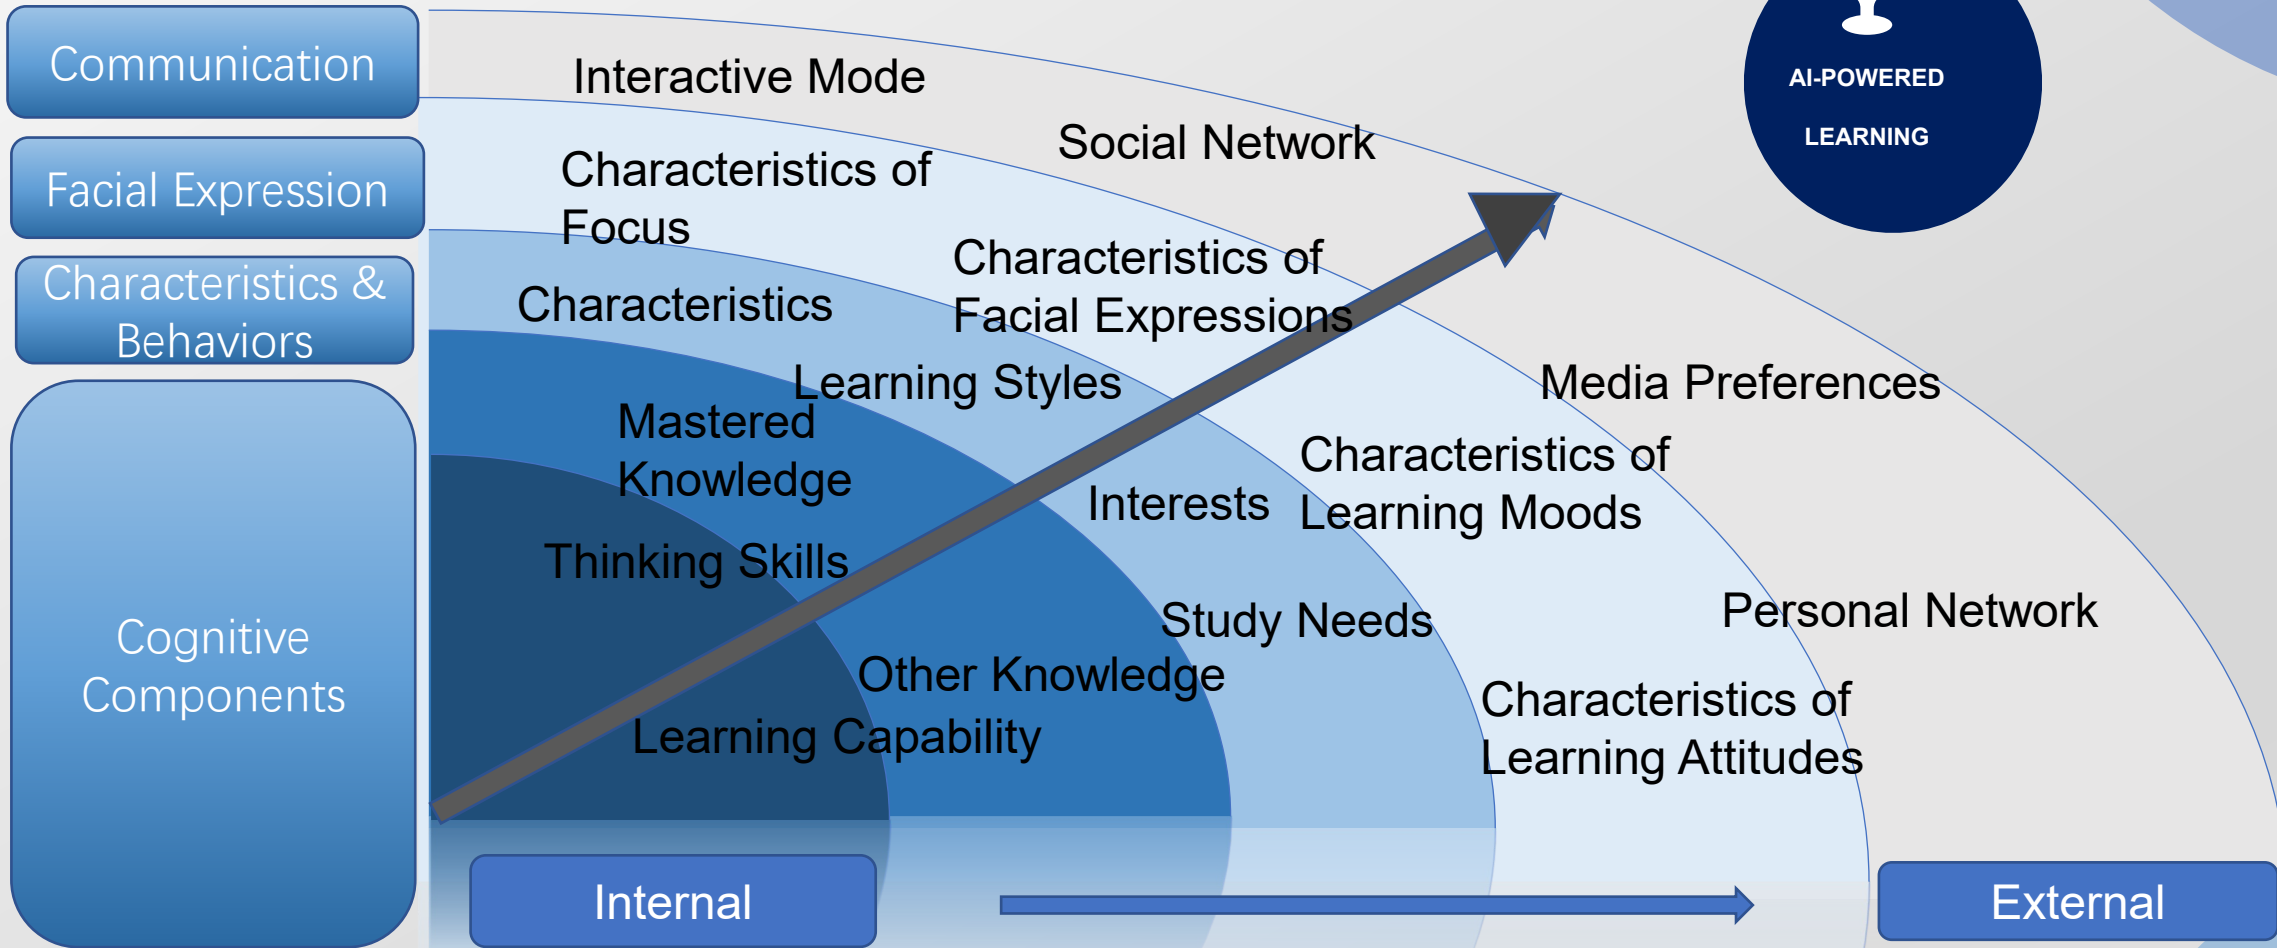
Communication

Facial Expression

Characteristics & Behaviors

Cognitive Components

Interactive Mode

Social Network

AI-POWERED LEARNING

Characteristics of Focus

Characteristics of Facial Expressions

Characteristics

Learning Styles

Media Preferences

Mastered Knowledge

Characteristics of Learning Moods

Interests

Thinking Skills

Personal Network

Study Needs

Other Knowledge

Characteristics of Learning Attitudes

Learning Capability

Internal

External